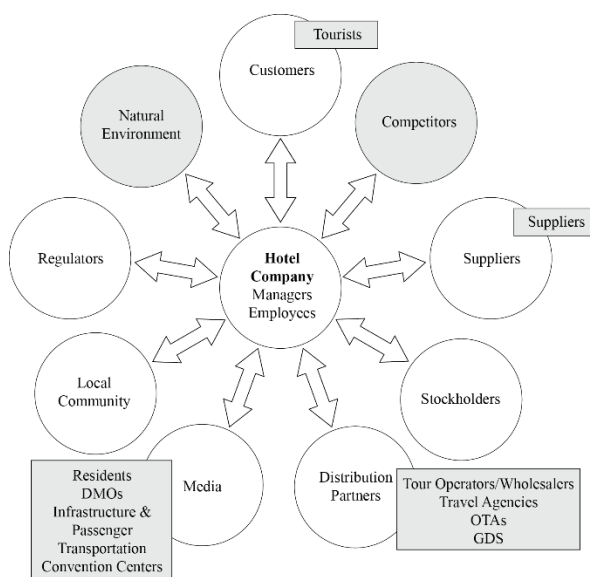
Tourists

Customers

Natural Environment

Competitors

Suppliers

Regulators

Hotel Company
Managers
Employees

Suppliers

Local Community

Stockholders

Media

Distribution Partners

Residents
DMOs
Infrastructure & Passenger Transportation
Convention Centers

Tour Operators/Wholesalers
Travel Agencies
OTAs
GDS